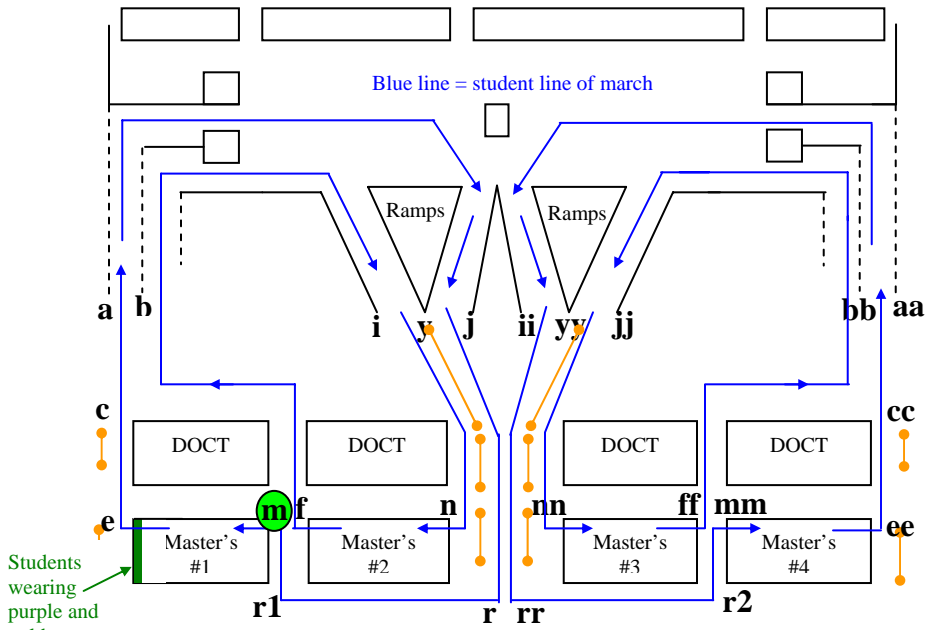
Blue line = student line of march

Ramps

Ramps

a b i y j ii yy jj bb aa

c cc

DOCT DOCT DOCT DOCT

e m f n nn ff mm ee

Master's #1

Master's #2

Master's #3

Master's #4

Students wearing purple and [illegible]

r1 r rr r2